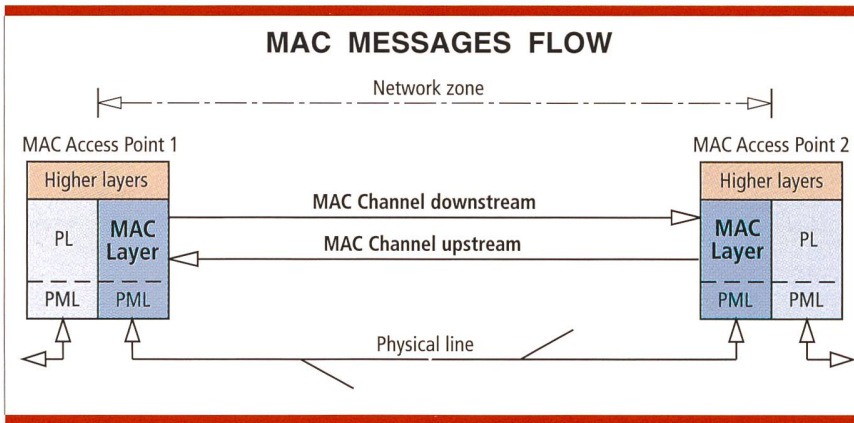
MAC MESSAGES FLOW

Network zone

MAC Access Point 1

Higher layers

PL

MAC Layer

PML

PML

MAC Channel downstream

MAC Channel upstream

MAC Access Point 2

Higher layers

MAC Layer

PL

PML

PML

Physical line